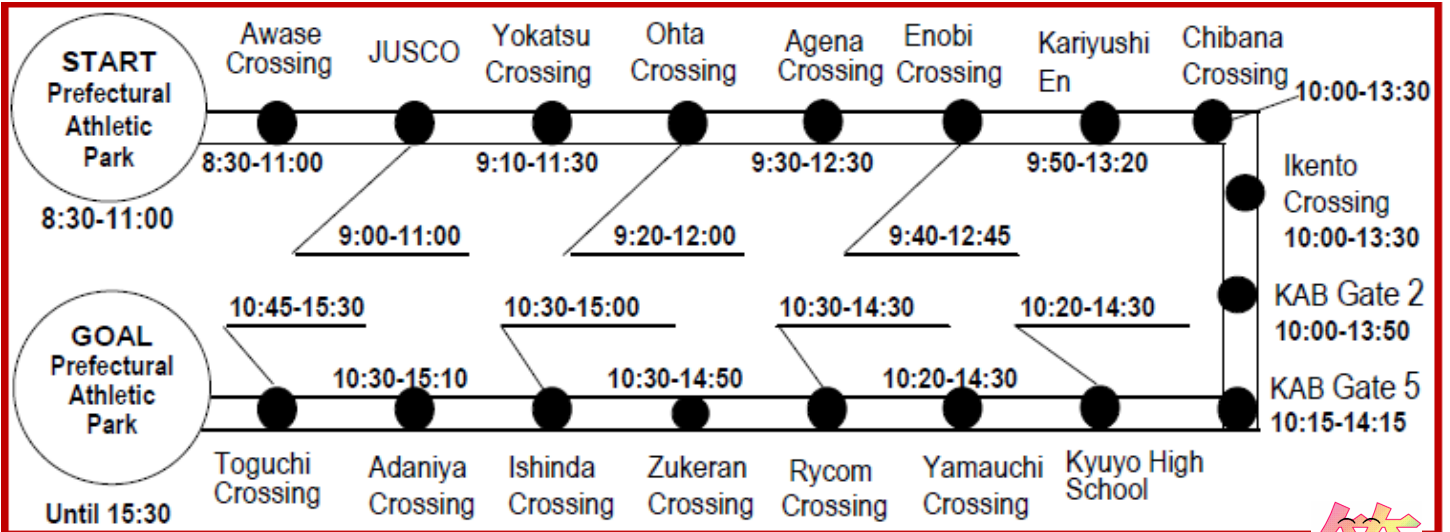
START
Prefectural
Athletic
Park
8:30-11:00

Awase
Crossing
8:30-11:00

JUSCO
9:00-11:00

Yokatsu
Crossing
9:10-11:30

Ohta
Crossing
9:20-12:00

Agena
Crossing
9:30-12:30

Enobi
Crossing
9:40-12:45

Kariyushi
En
9:50-13:20

Chibana
Crossing
10:00-13:30

Ikento
Crossing
10:00-13:30

KAB Gate 2
10:00-13:50

KAB Gate 5
10:15-14:15

GOAL
Prefectural
Athletic
Park
Until 15:30

10:45-15:30
Toguchi
Crossing

10:30-15:10
Adaniya
Crossing

10:30-15:00
Ishinda
Crossing

10:30-14:50
Zukeran
Crossing

10:30-14:30
Rycom
Crossing

10:20-14:30
Yamauchi
Crossing

10:20-14:30
Kyuyo High
School